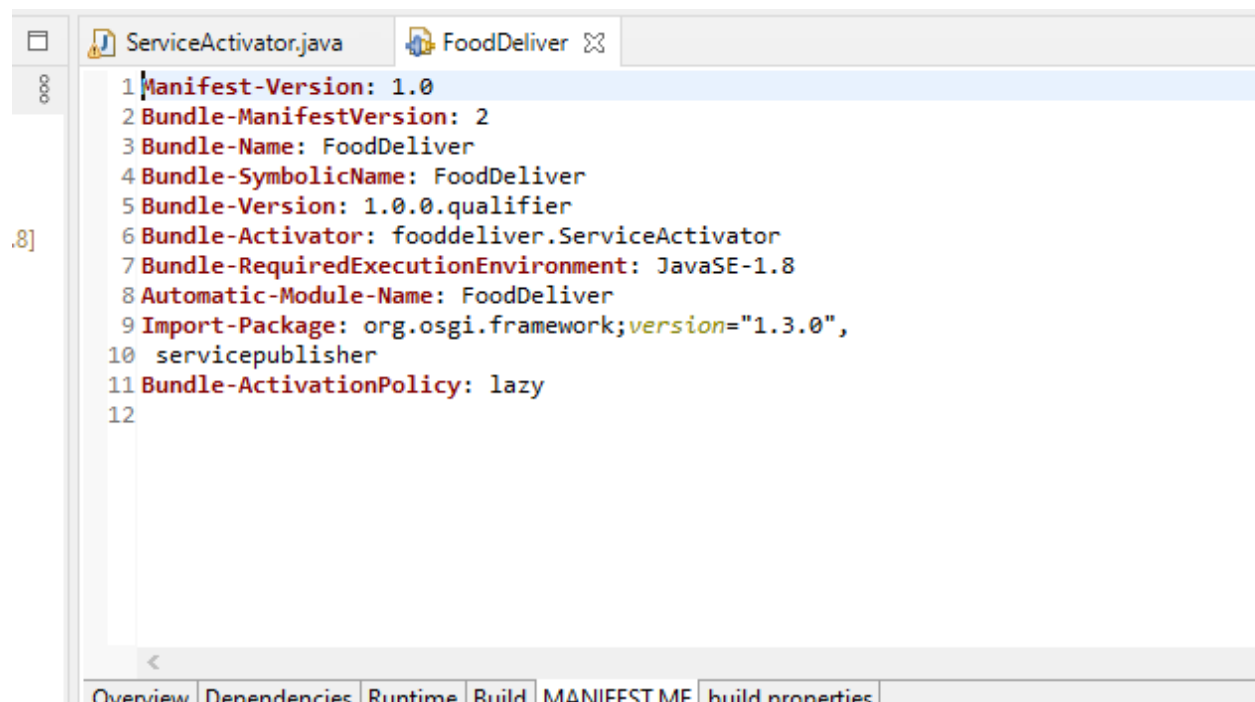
ServiceActivator.java FoodDeliver

.8]

1 Manifest-Version: 1.0
2 Bundle-ManifestVersion: 2
3 Bundle-Name: FoodDeliver
4 Bundle-SymbolicName: FoodDeliver
5 Bundle-Version: 1.0.0.qualifier
6 Bundle-Activator: fooddeliver.ServiceActivator
7 Bundle-RequiredExecutionEnvironment: JavaSE-1.8
8 Automatic-Module-Name: FoodDeliver
9 Import-Package: org.osgi.framework;version="1.3.0",
10 servicepublisher
11 Bundle-ActivationPolicy: lazy
12

Overview | Dependencies | Runtime | Build | MANIFEST.MF | build.properties